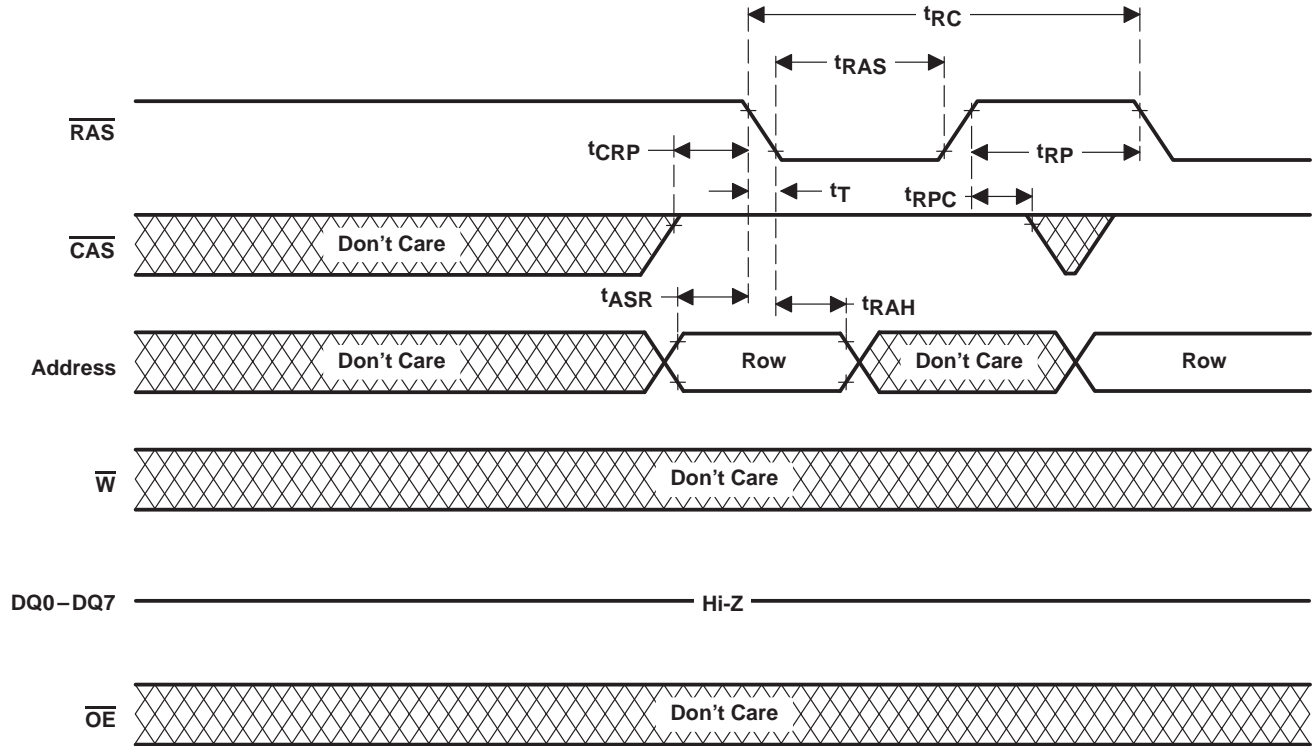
$t_{RC}$
$t_{RAS}$
$\overline{RAS}$
$t_{CRP}$
$t_{RP}$
$t_T$
$t_{RPC}$
$\overline{CAS}$
Don’t Care
$t_{ASR}$
$t_{RAH}$
Address
Don’t Care
Row
Don’t Care
Row
$\overline{W}$
Don’t Care
DQ0 – DQ7
Hi-Z
$\overline{OE}$
Don’t Care